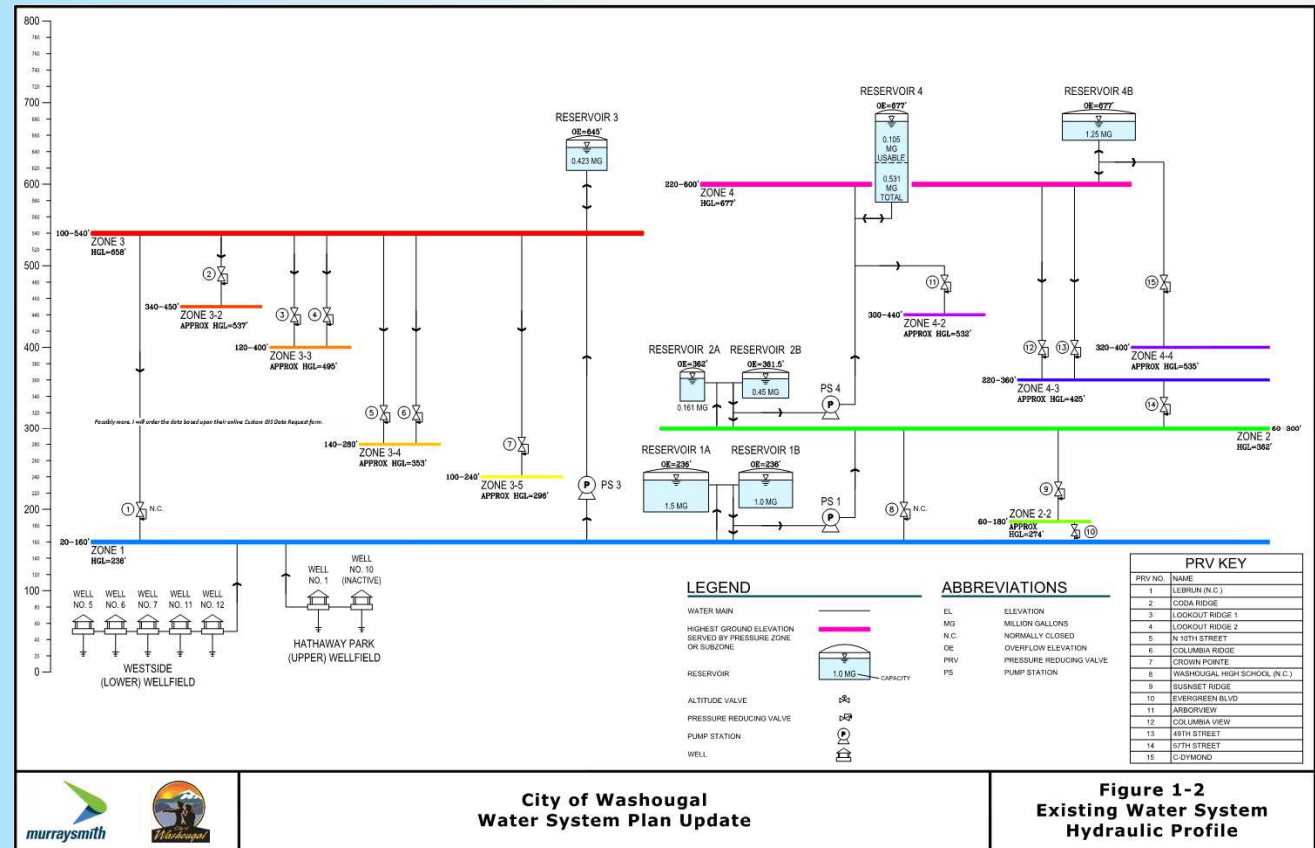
800
700
600
500
400
300
200
100
0

RESERVOIR 3
OE=645'
0.423 MG

RESERVOIR 4
OE=677'
0.105 MG USABLE
0.531 MG TOTAL

RESERVOIR 4B
OE=677'
1.25 MG

220-600'
ZONE 4
HGL=677'

100-540'
ZONE 3
HGL=658'

340-450'
ZONE 3-2
APPROX HGL=537'

120-400'
ZONE 3-3
APPROX HGL=495'

300-440'
ZONE 4-2
APPROX HGL=532'

320-400'
ZONE 4-4
APPROX HGL=535'

220-360'
ZONE 4-3
APPROX HGL=425'

RESERVOIR 2A
OE=362'
0.161 MG

RESERVOIR 2B
OE=361.5'
0.45 MG

PS 4

Possibly more. I will order the data based upon their online Custom GIS Data Request form.

140-280'
ZONE 3-4
APPROX HGL=353'

60-300'
ZONE 2
HGL=362'

100-240'
ZONE 3-5
APPROX HGL=296'

PS 3

RESERVOIR 1A
OE=236'
1.5 MG

RESERVOIR 1B
OE=236'
1.0 MG

PS 1

N.C.

N.C.

60-180'
ZONE 2-2
APPROX HGL=274'

20-160'
ZONE 1
HGL=236'

1 2 3 4 5 6 7 8 9 10 11 12 13 14 15

WELL NO. 5
WELL NO. 6
WELL NO. 7
WELL NO. 11
WELL NO. 12
WESTSIDE (LOWER) WELLFIELD

WELL NO. 1
WELL NO. 10 (INACTIVE)
HATHAWAY PARK (UPPER) WELLFIELD

LEGEND
WATER MAIN
HIGHEST GROUND ELEVATION SERVED BY PRESSURE ZONE OR SUBZONE
RESERVOIR 1.0 MG CAPACITY
ALTITUDE VALVE
PRESSURE REDUCING VALVE
PUMP STATION
WELL

ABBREVIATIONS
EL ELEVATION
MG MILLION GALLONS
N.C. NORMALLY CLOSED
OE OVERFLOW ELEVATION
PRV PRESSURE REDUCING VALVE
PS PUMP STATION

PRV KEY
| PRV NO. | NAME |
|---|---|
| 1 | LEBRUN (N.C.) |
| 2 | CODA RIDGE |
| 3 | LOOKOUT RIDGE 1 |
| 4 | LOOKOUT RIDGE 2 |
| 5 | N 10TH STREET |
| 6 | COLUMBIA RIDGE |
| 7 | CROWN POINTE |
| 8 | WASHOUGAL HIGH SCHOOL (N.C.) |
| 9 | SUSNSET RIDGE |
| 10 | EVERGREEN BLVD |
| 11 | ARBORVIEW |
| 12 | COLUMBIA VIEW |
| 13 | 49TH STREET |
| 14 | 57TH STREET |
| 15 | C-DYMOND |

murraysmith
Washougal

City of Washougal
Water System Plan Update

Figure 1-2
Existing Water System
Hydraulic Profile